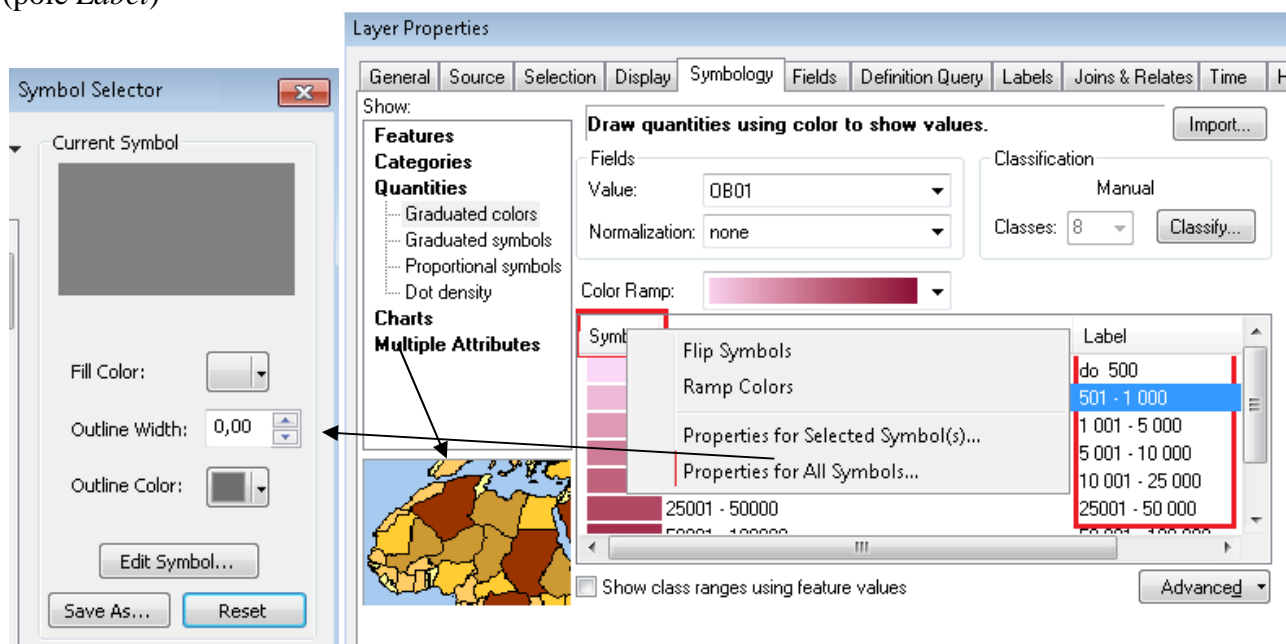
(pole Label)

Symbol Selector

Current Symbol

Fill Color:

Outline Width: 0,00

Outline Color:

Edit Symbol...

Save As... Reset

Layer Properties

General | Source | Selection | Display | Symbology | Fields | Definition Query | Labels | Joins & Relates | Time | H

Show:
Features
Categories
Quantities
Graduated colors
Graduated symbols
Proportional symbols
Dot density
Charts
Multiple Attributes

Draw quantities using color to show values.

Import...

Fields
Value: OB01
Normalization: none

Classification
Manual
Classes: 8
Classify...

Color Ramp:

Symb

Flip Symbols
Ramp Colors
Properties for Selected Symbol(s)...
Properties for All Symbols...

25001 - 50000
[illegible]

| Label |
|---|
| do 500 |
| 501 - 1 000 |
| 1 001 - 5 000 |
| 5 001 - 10 000 |
| 10 001 - 25 000 |
| 25001 - 50 000 |
| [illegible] |

Show class ranges using feature values

Advanced